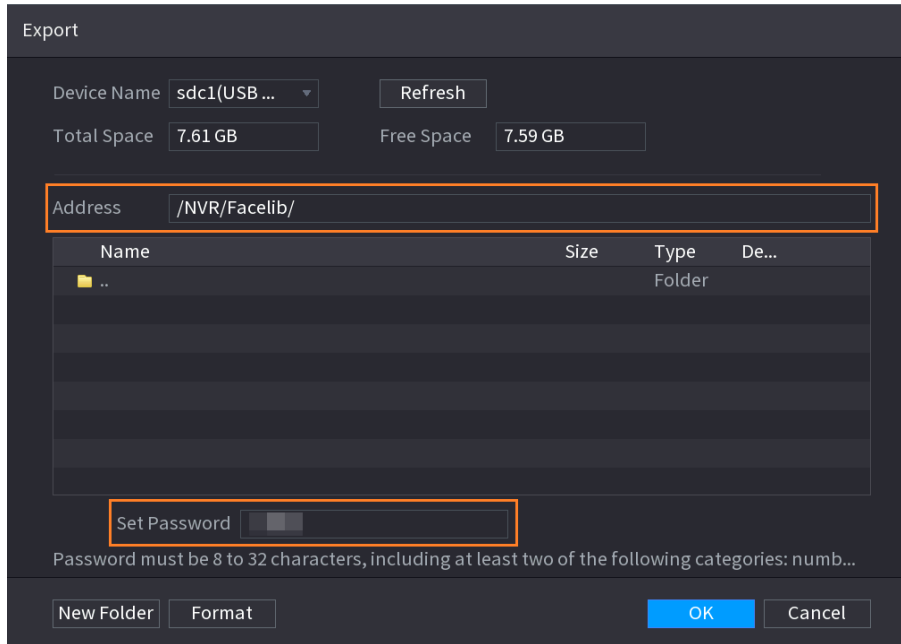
Export

Device Name sdc1(USB ...

Refresh

Total Space 7.61 GB

Free Space 7.59 GB

Address /NVR/Facelib/

| Name | Size | Type | De... |
|---|---|---|---|
| .. | | Folder | |

Set Password

Password must be 8 to 32 characters, including at least two of the following categories: numb...

New Folder Format

OK Cancel